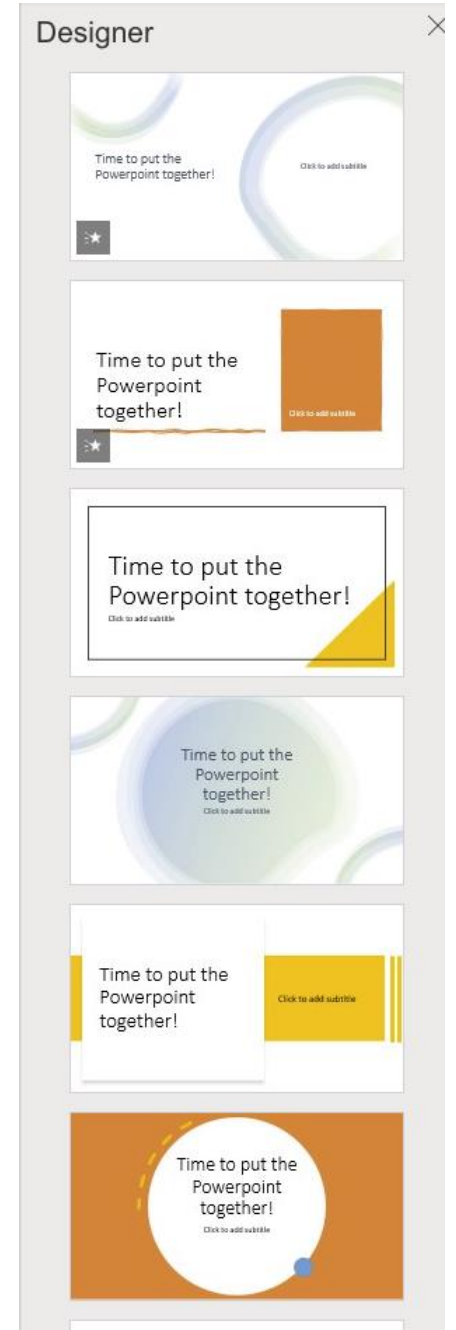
Designer

Time to put the Powerpoint together!

Click to add subtitle

Time to put the Powerpoint together!

Click to add subtitle

Time to put the Powerpoint together!

Click to add subtitle

Time to put the Powerpoint together!

Click to add subtitle

Time to put the Powerpoint together!

Click to add subtitle

Time to put the Powerpoint together!

Click to add subtitle